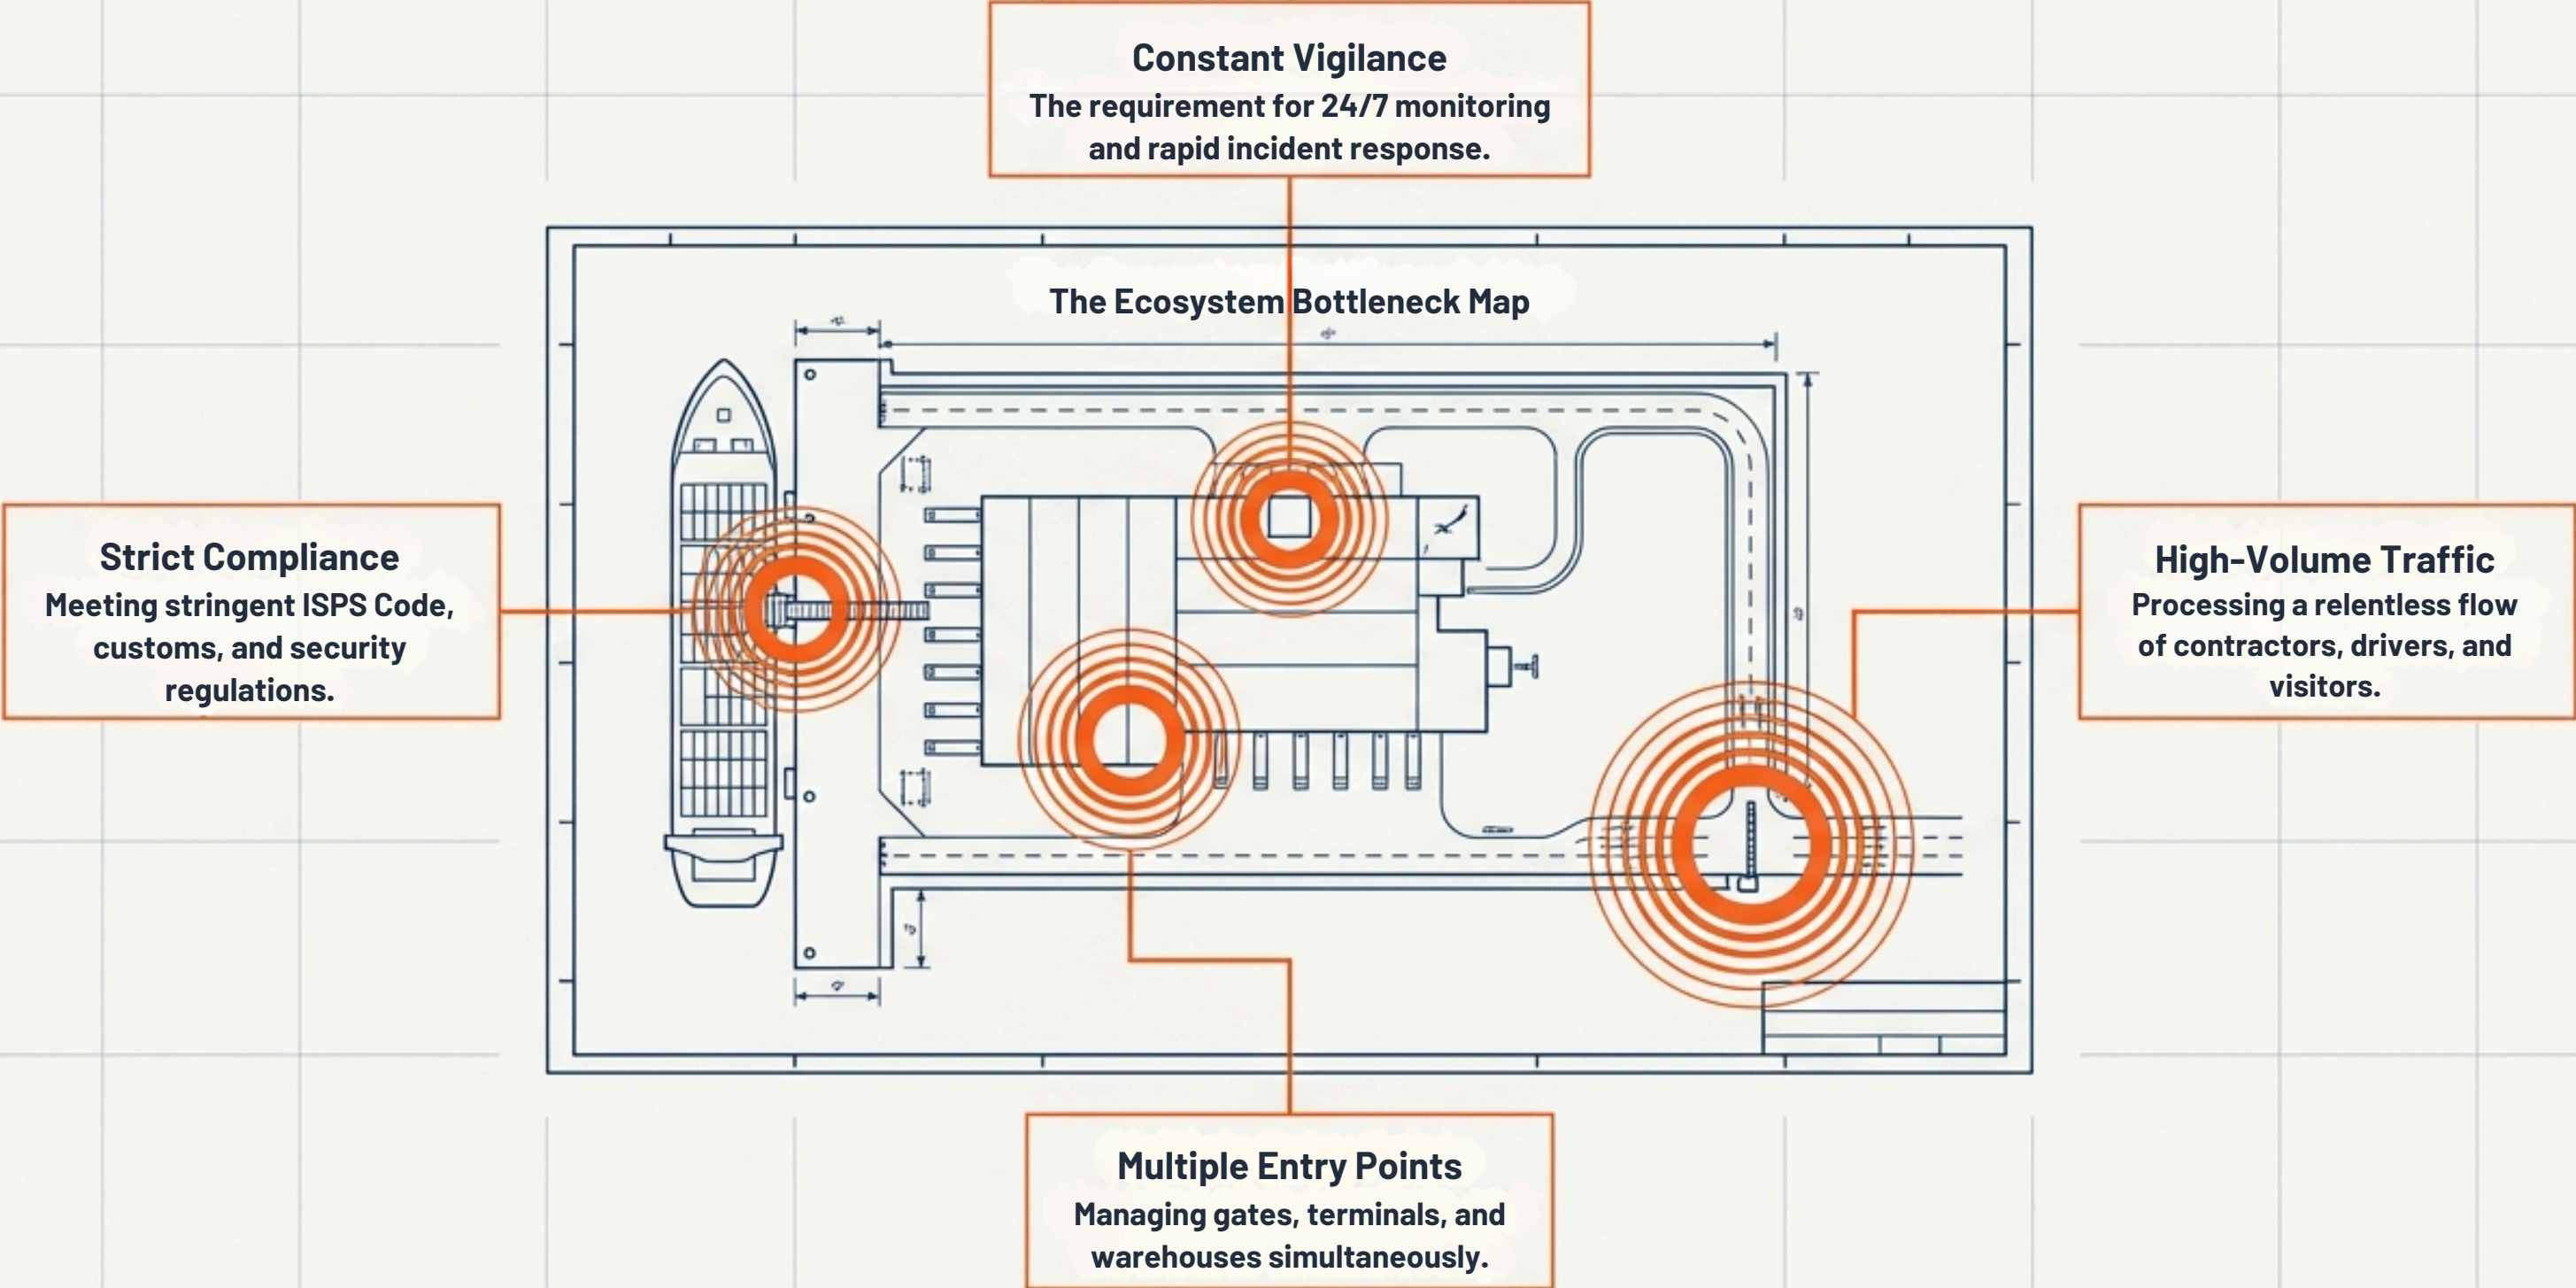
Constant Vigilance
The requirement for 24/7 monitoring and rapid incident response.

The Ecosystem Bottleneck Map

Strict Compliance
Meeting stringent ISPS Code, customs, and security regulations.

High-Volume Traffic
Processing a relentless flow of contractors, drivers, and visitors.

Multiple Entry Points
Managing gates, terminals, and warehouses simultaneously.